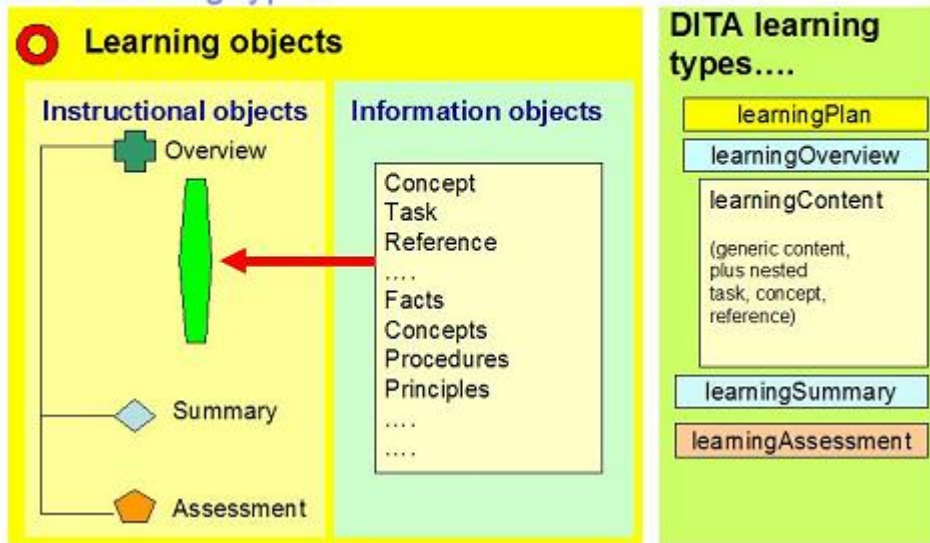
Learning objects

Instructional objects

Overview

Summary

Assessment

Information objects

Concept
Task
Reference
….
Facts
Concepts
Procedures
Principles
….
….

DITA learning types….

learningPlan

learningOverview

learningContent

(generic content, plus nested task, concept, reference)

learningSummary

learningAssessment